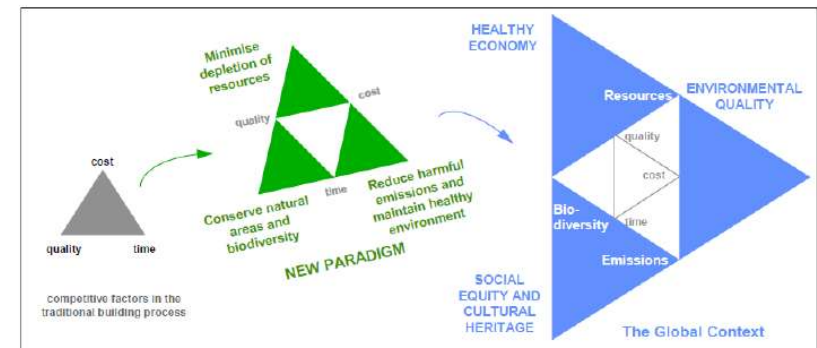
cost

quality

time

competitive factors in the traditional building process

Minimise depletion of resources

cost

quality

time

Conserve natural areas and biodiversity

Reduce harmful emissions and maintain healthy environment

NEW PARADIGM

HEALTHY ECONOMY

Resources

ENVIRONMENTAL QUALITY

quality

cost

time

Bio-diversity

Emissions

SOCIAL EQUITY AND CULTURAL HERITAGE

The Global Context